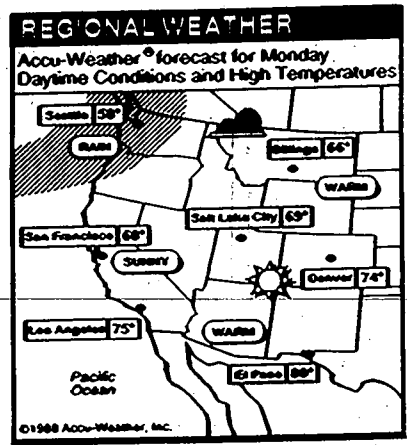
REGIONAL WEATHER

Accu-Weather® forecast for Monday Daytime Conditions and High Temperatures

Seattle 58°

RAIN

Billings 66°

WARM

Salt Lake City 69°

San Francisco 68°

SUNNY

Denver 74°

Los Angeles 75°

WARM

Pacific Ocean

El Paso 80°

©1988 Accu-Weather, Inc.